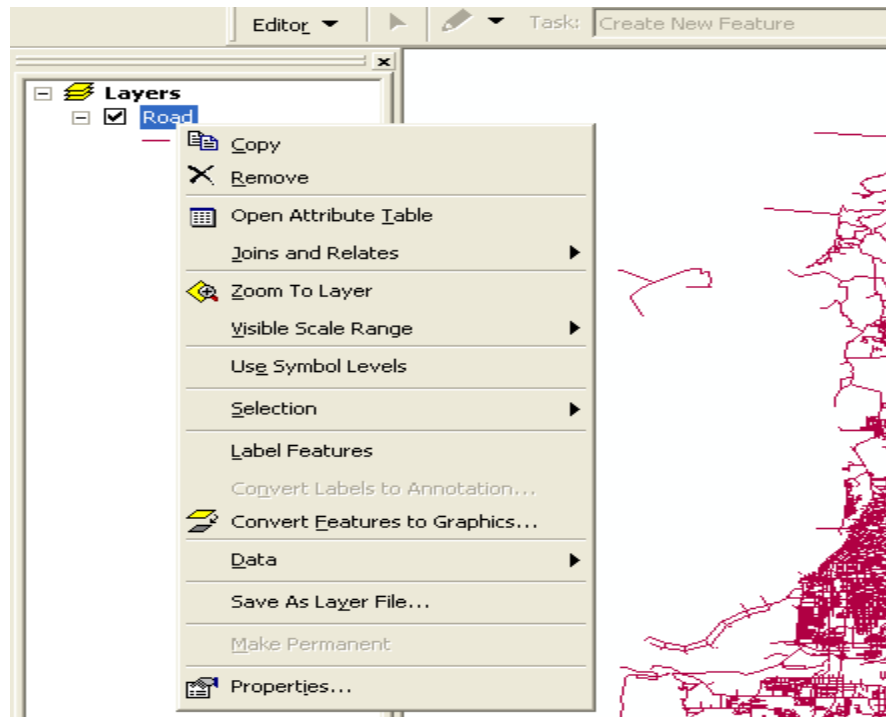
Editor ▾ Task: Create New Feature

Layers
Road

Copy
Remove
Open Attribute Table
Joins and Relates
Zoom To Layer
Visible Scale Range
Use Symbol Levels
Selection
Label Features
Convert Labels to Annotation...
Convert Features to Graphics...
Data
Save As Layer File...
Make Permanent
Properties...